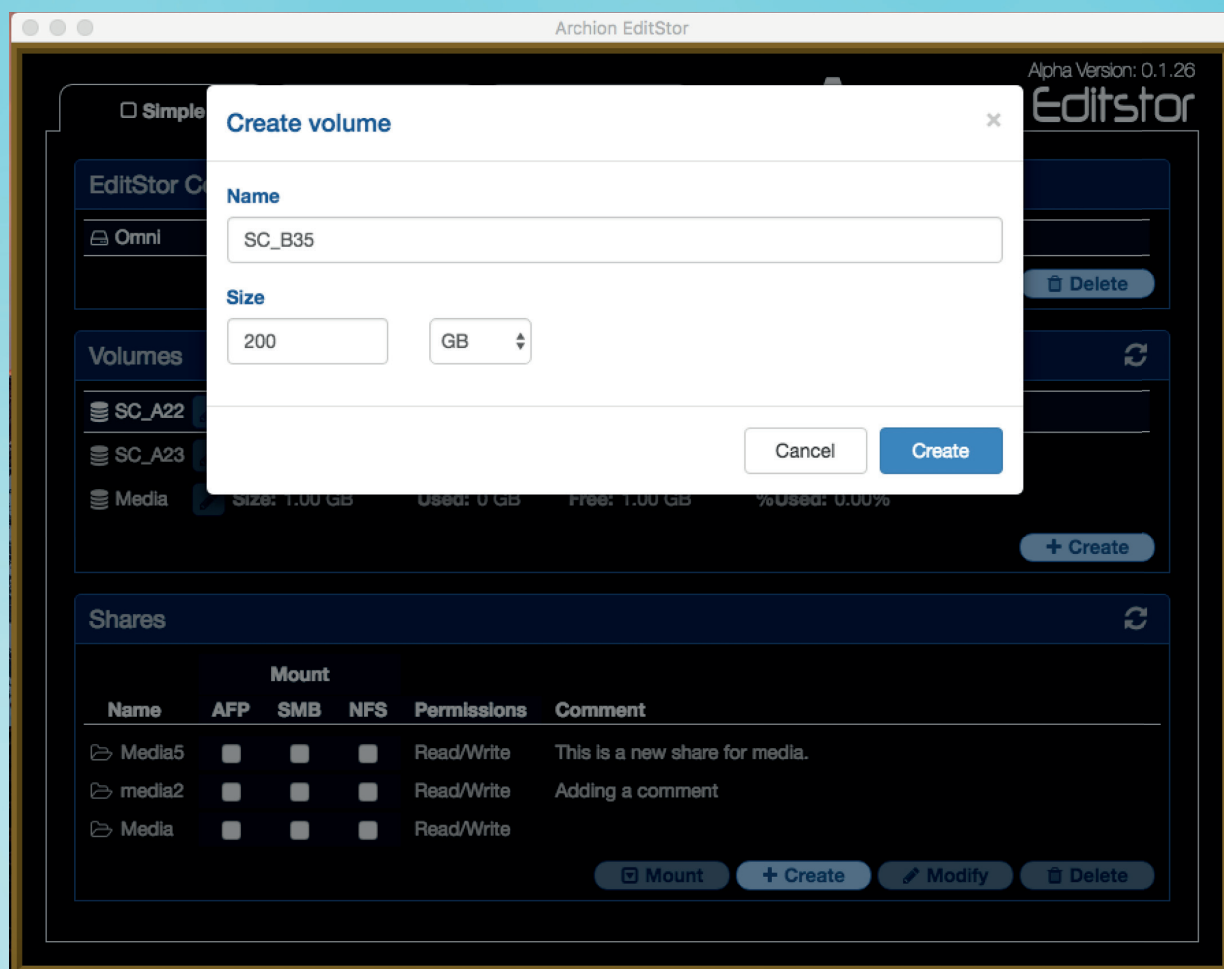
Archion EditStor

Alpha Version: 0.1.26
Editstor

Simple

EditStor C

Omni

Delete

Volumes

SC_A22

SC_A23

Media Size: 1.00 GB Used: 0 GB Free: 1.00 GB %Used: 0.00%

+ Create

Create volume

×

Name

SC_B35

Size

200

GB

Cancel

Create

Shares

| Name | Mount AFP | Mount SMB | Mount NFS | Permissions | Comment |
|---|---|---|---|---|---|
| Media5 | | | | Read/Write | This is a new share for media. |
| media2 | | | | Read/Write | Adding a comment |
| Media | | | | Read/Write | |

Mount
+ Create
Modify
Delete